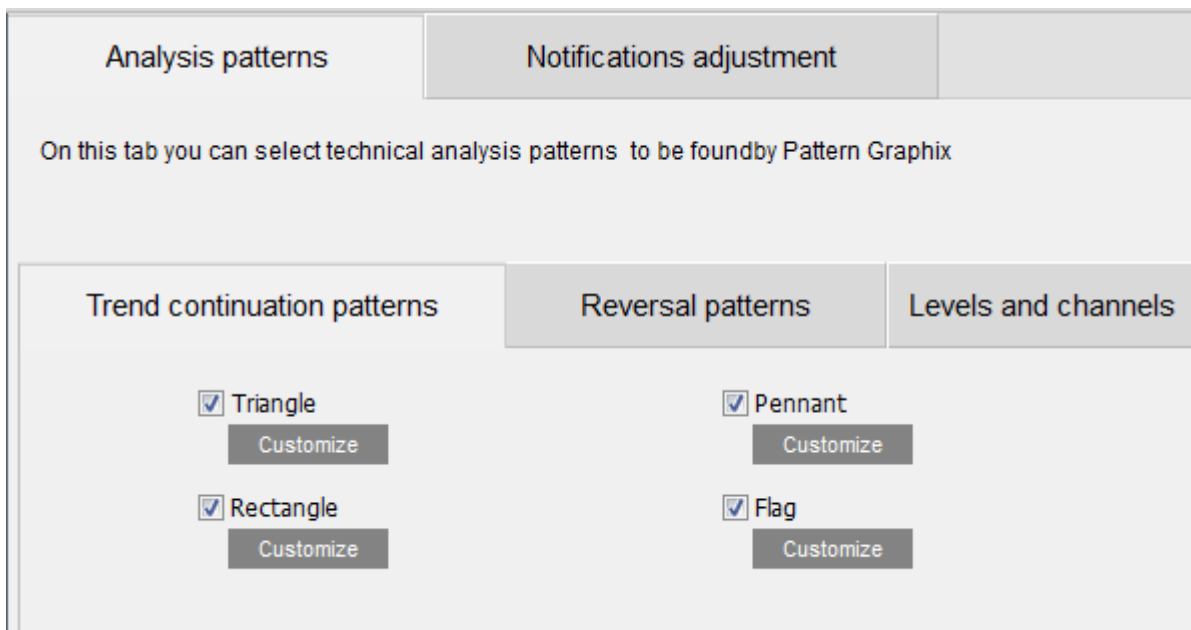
Analysis patterns

Notifications adjustment

On this tab you can select technical analysis patterns to be foundby Pattern Graphix

Trend continuation patterns

Reversal patterns

Levels and channels

Triangle

Customize

Pennant

Customize

Rectangle

Customize

Flag

Customize